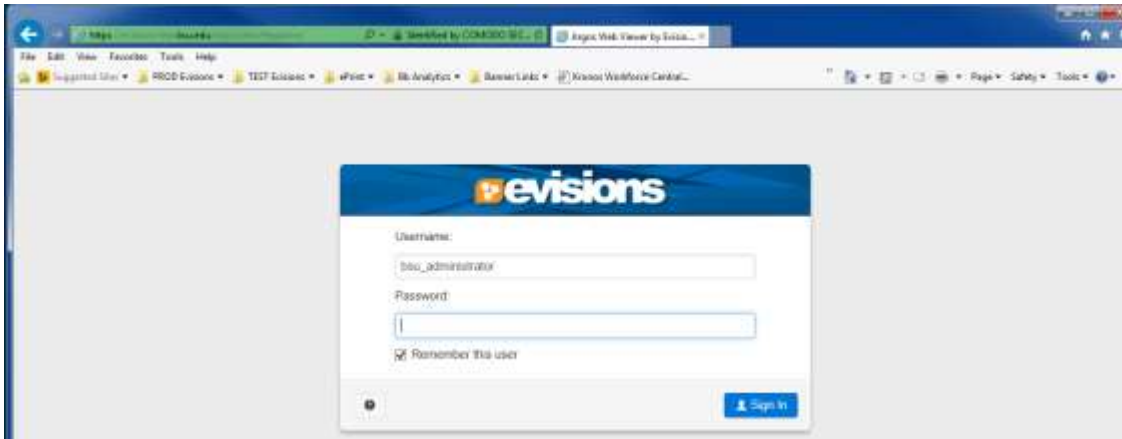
https:// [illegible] Identified by COMODO SEC... Argos Web Viewer by Evisio...

File Edit View Favorites Tools Help

Suggested Sites ▾ PROD Evisions ▾ TEST Evisions ▾ ePrint ▾ Bb Analytics ▾ Banner Links ▾ Kronos Workforce Central...

Page ▾ Safety ▾ Tools ▾

evisions

Username:

bsu_administrator

Password:

Remember this user

Sign In